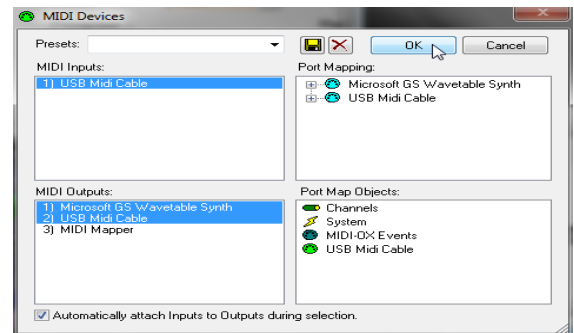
MIDI Devices

Presets:

OK

Cancel

MIDI Inputs:

1) USB Midi Cable

Port Mapping:

Microsoft GS Wavetable Synth

USB Midi Cable

MIDI Outputs:

1) Microsoft GS Wavetable Synth

2) USB Midi Cable

3) MIDI Mapper

Port Map Objects:

Channels

System

MIDI-OX Events

USB Midi Cable

Automatically attach Inputs to Outputs during selection.